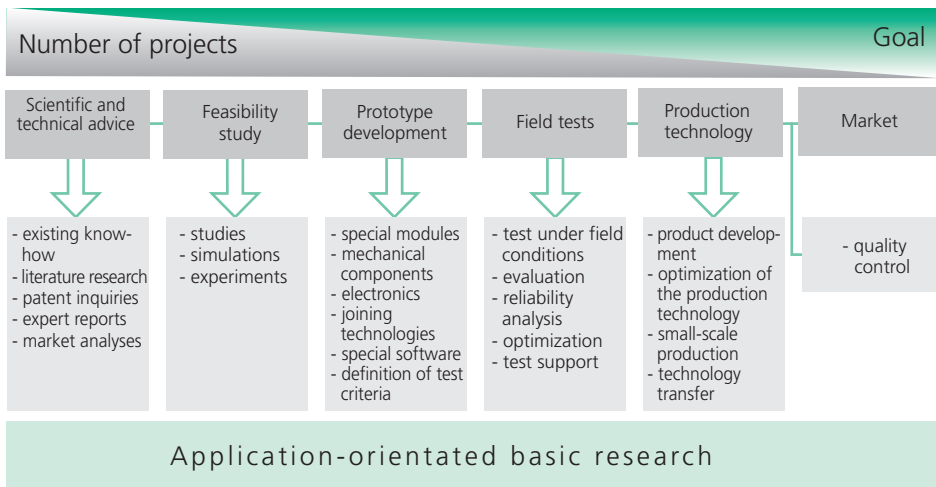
Number of projects

Goal

Scientific and technical advice

Feasibility study

Prototype development

Field tests

Production technology

Market

- existing know-how
- literature research
- patent inquiries
- expert reports
- market analyses

- studies
- simulations
- experiments

- special modules
- mechanical components
- electronics
- joining technologies
- special software
- definition of test criteria

- test under field conditions
- evaluation
- reliability analysis
- optimization
- test support

- product development
- optimization of the production technology
- small-scale production
- technology transfer

- quality control

Application-orientated basic research